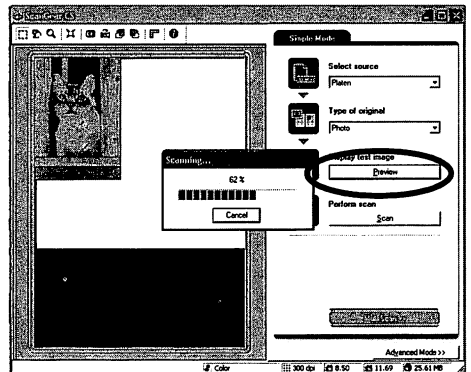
ScanGear CS

Simple Mode

Select source

Platen

Type of original

Photo

Display test image

Preview

Scanning...

62 %

Cancel

Perform scan

Scan

Advanced Mode >>

Color

300 dpi

8.50

11.69

25.61 MB